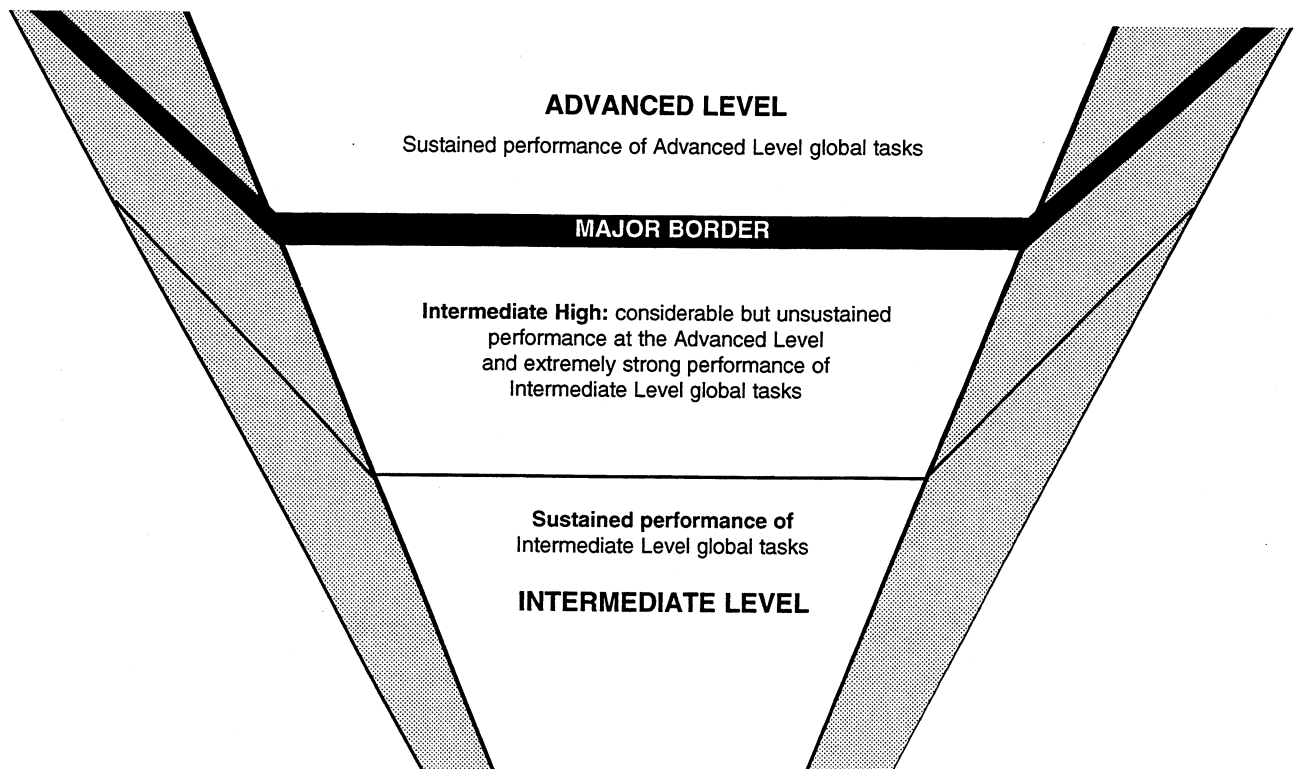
ADVANCED LEVEL

Sustained performance of Advanced Level global tasks

MAJOR BORDER

Intermediate High: considerable but unsustained performance at the Advanced Level and extremely strong performance of Intermediate Level global tasks

Sustained performance of Intermediate Level global tasks

INTERMEDIATE LEVEL